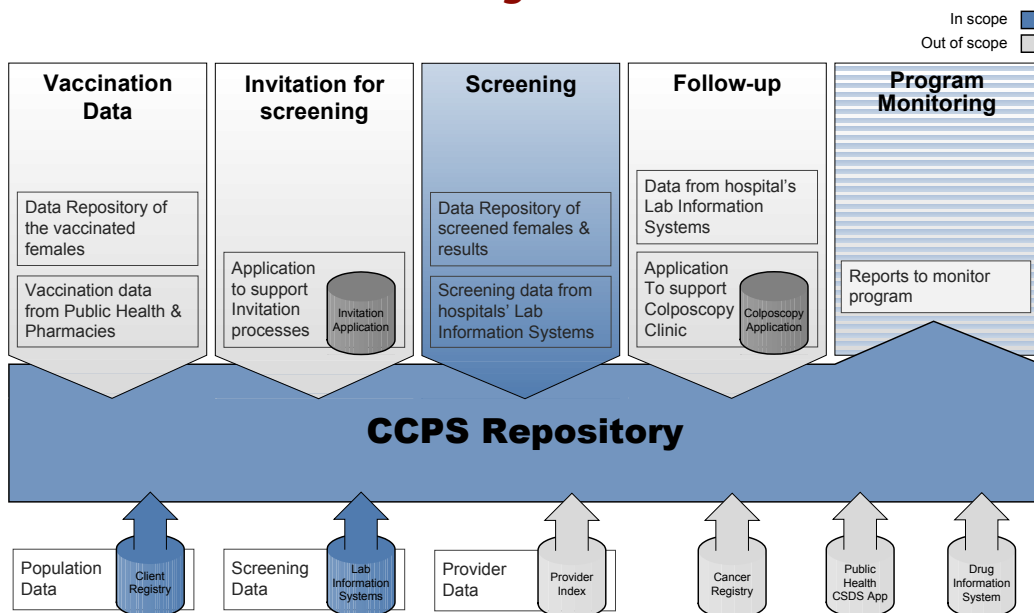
In scope
Out of scope

Vaccination Data

Data Repository of the vaccinated females

Vaccination data from Public Health & Pharmacies

Invitation for screening

Application to support Invitation processes

Invitation Application

Screening

Data Repository of screened females & results

Screening data from hospitals' Lab Information Systems

Follow-up

Data from hospital's Lab Information Systems

Application To support Colposcopy Clinic

Colposcopy Application

Program Monitoring

Reports to monitor program

CCPS Repository

Population Data

Client Registry

Screening Data

Lab Information Systems

Provider Data

Provider Index

Cancer Registry

Public Health CSDS App

Drug Information System